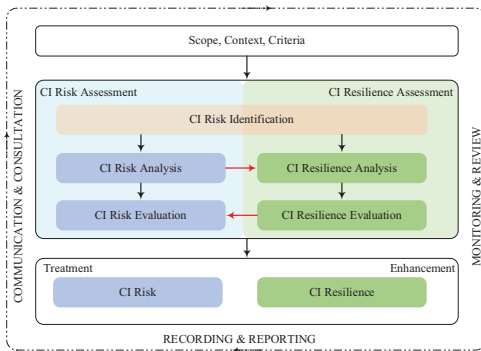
Scope, Context, Criteria

CI Risk Assessment

CI Resilience Assessment

CI Risk Identification

CI Risk Analysis

CI Resilience Analysis

CI Risk Evaluation

CI Resilience Evaluation

Treatment

Enhancement

CI Risk

CI Resilience

COMMUNICATION & CONSULTATION

MONITORING & REVIEW

RECORDING & REPORTING